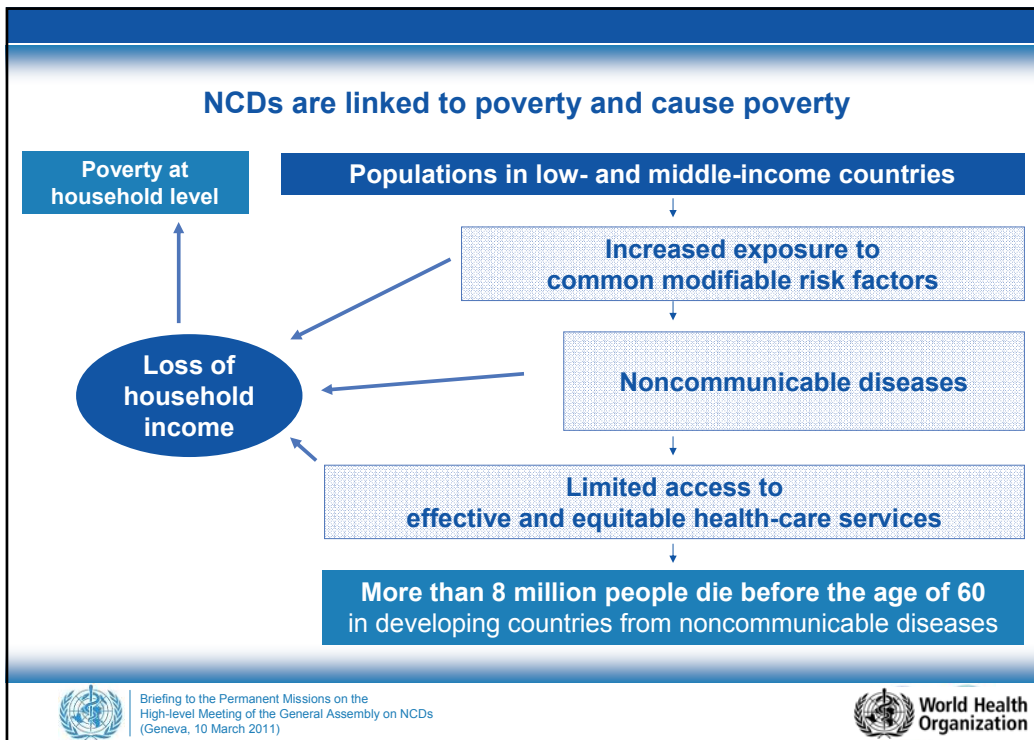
NCDs are linked to poverty and cause poverty

Poverty at household level

Populations in low- and middle-income countries

Increased exposure to common modifiable risk factors

Loss of household income

Noncommunicable diseases

Limited access to effective and equitable health-care services

More than 8 million people die before the age of 60 in developing countries from noncommunicable diseases

Briefing to the Permanent Missions on the High-level Meeting of the General Assembly on NCDs (Geneva, 10 March 2011)

World Health Organization